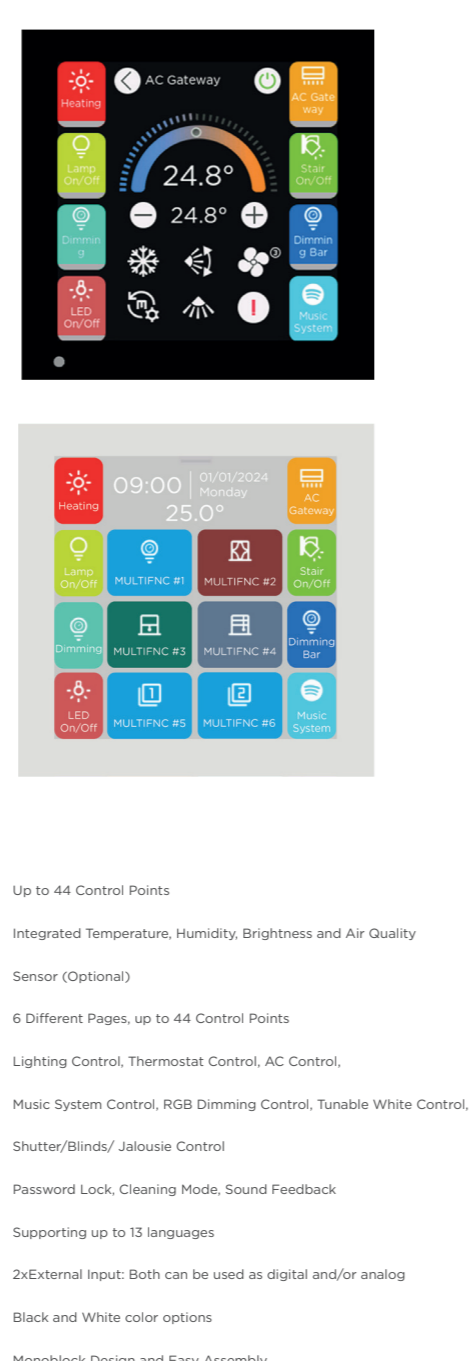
Heating

AC Gateway

AC Gate way

24.8°

Lamp On/Off

Stair On/Off

24.8°

Dimmin g

Dimmin g Bar

LED On/Off

Music System

Heating

09:00

01/01/2024 Monday

25.0°

AC Gateway

Lamp On/Off

MULTIFNC #1

MULTIFNC #2

Stair On/Off

Dimming

MULTIFNC #3

MULTIFNC #4

Dimming Bar

LED On/Off

MULTIFNC #5

MULTIFNC #6

Music System

Up to 44 Control Points

Integrated Temperature, Humidity, Brightness and Air Quality

Sensor (Optional)

6 Different Pages, up to 44 Control Points

Lighting Control, Thermostat Control, AC Control,

Music System Control, RGB Dimming Control, Tunable White Control,

Shutter/Blinds/ Jalousie Control

Password Lock, Cleaning Mode, Sound Feedback

Supporting up to 13 languages

2xExternal Input: Both can be used as digital and/or analog

Black and White color options

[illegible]